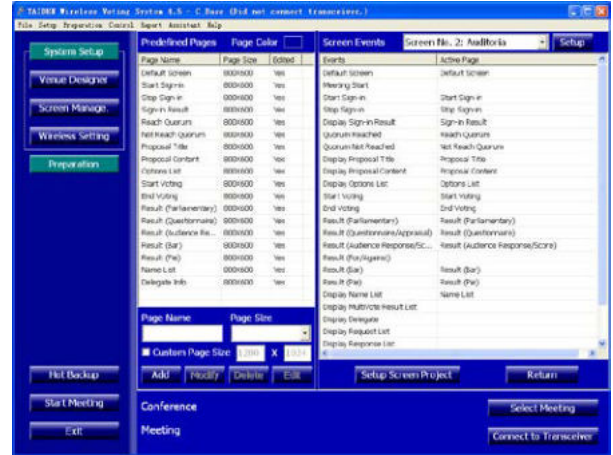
TAIDEN Wireless Voting System 4.5 - C Base (Did not connect transceiver.)

File Setup Preparation Control Report Assistant Help

System Setup

Venue Designer

Screen Manage

Wireless Setting

Preparation

Predefined Pages Page Color

| Page Name | Page Size | Edited |
|---|---|---|
| Default Screen | 800X600 | Yes |
| Start Sign-in | 800X600 | Yes |
| Stop Sign-in | 800X600 | Yes |
| Sign-in Result | 800X600 | Yes |
| Reach Quorum | 800X600 | Yes |
| Not Reach Quorum | 800X600 | Yes |
| Proposal Title | 800X600 | Yes |
| Proposal Content | 800X600 | Yes |
| Options List | 800X600 | Yes |
| Start Voting | 800X600 | Yes |
| End Voting | 800X600 | Yes |
| Result (Parliamentary) | 800X600 | Yes |
| Result (Questionnaire) | 800X600 | Yes |
| Result (Audience Re... | 800X600 | Yes |
| Result (Bar) | 800X600 | Yes |
| Result (Pie) | 800X600 | Yes |
| Name List | 800X600 | Yes |
| Delegate Info | 800X600 | Yes |

Page Name Page Size

Custom Page Size 1280 X 1024

Add Modify Delete Edit

Screen Events Screen No. 2: Auditoria Setup

| Events | Active Page |
|---|---|
| Default Screen | Default Screen |
| Meeting Start | |
| Start Sign-in | Start Sign-in |
| Stop Sign-in | Stop Sign-in |
| Display Sign-in Result | Sign-in Result |
| Quorum Reached | Reach Quorum |
| Quorum Not Reached | Not Reach Quorum |
| Display Proposal Title | Proposal Title |
| Display Proposal Content | Proposal Content |
| Display Options List | Options List |
| Start Voting | Start Voting |
| End Voting | End Voting |
| Result (Parliamentary) | Result (Parliamentary) |
| Result (Questionnaire/Appraisal) | Result (Questionnaire) |
| Result (Audience Response/Sc... | Result (Audience Response/Score) |
| Result (For/Against) | |
| Result (Bar) | Result (Bar) |
| Result (Pie) | Result (Pie) |
| Display Name List | Name List |
| Display MultiVote Result List | |
| Display Delegate | |
| Display Request List | |
| Display Response List | |

Setup Screen Project Return

Hot Backup

Start Meeting

Exit

Conference

Meeting

Select Meeting

Connect to Transceiver